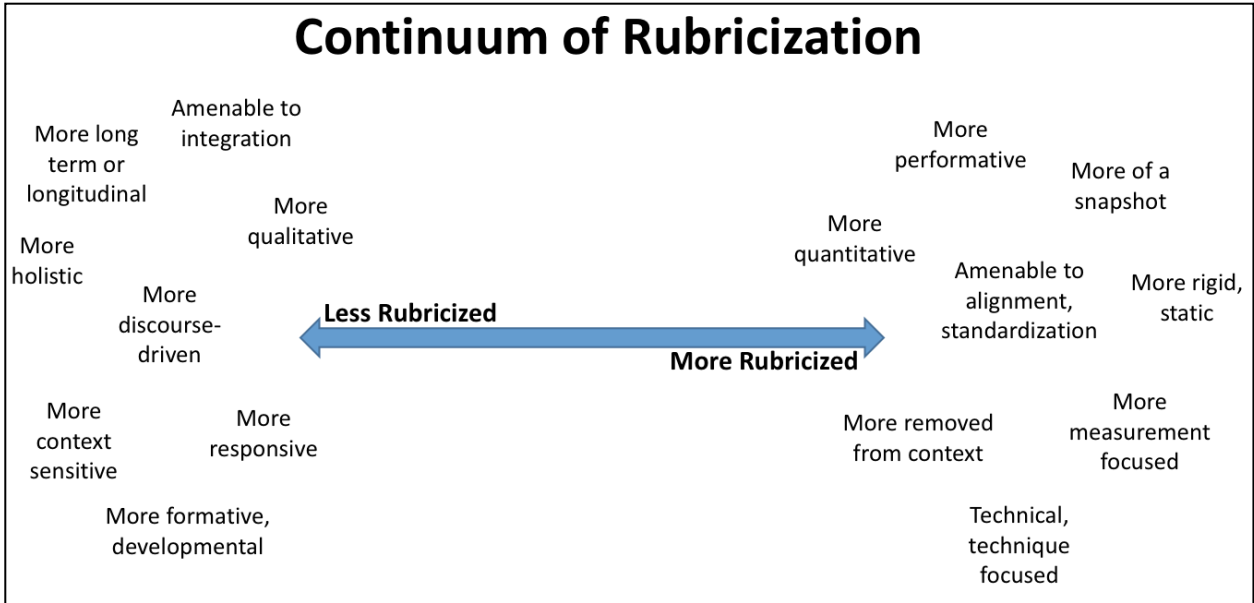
Continuum of Rubricization

Amenable to integration

More long term or longitudinal

More qualitative

More holistic

More discourse-driven

Less Rubricized

More context sensitive

More responsive

More formative, developmental

More performative

More of a snapshot

More quantitative

Amenable to alignment, standardization

More rigid, static

More Rubricized

More removed from context

More measurement focused

Technical, technique focused